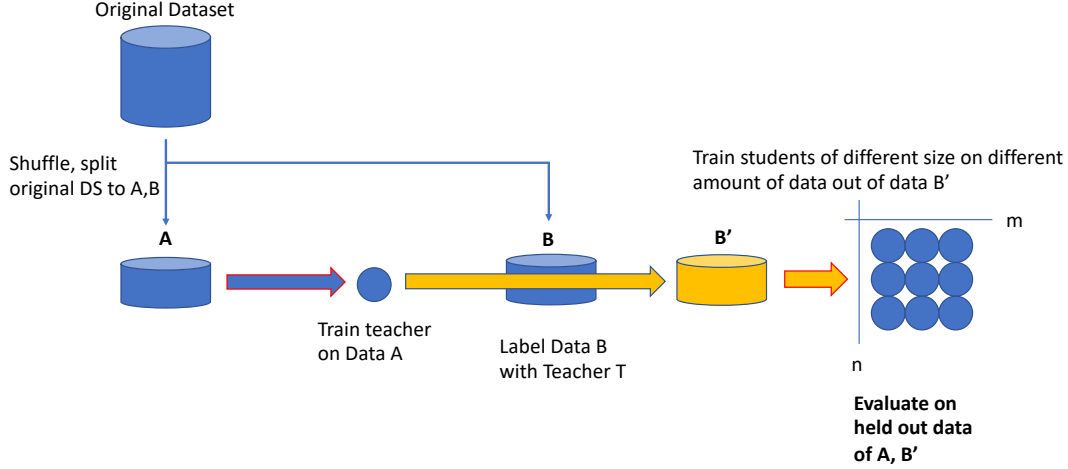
Original Dataset

Shuffle, split original DS to A,B

Train students of different size on different amount of data out of data B’

A

B

B’

m

Train teacher on Data A

Label Data B with Teacher T

n

Evaluate on held out data of A, B’